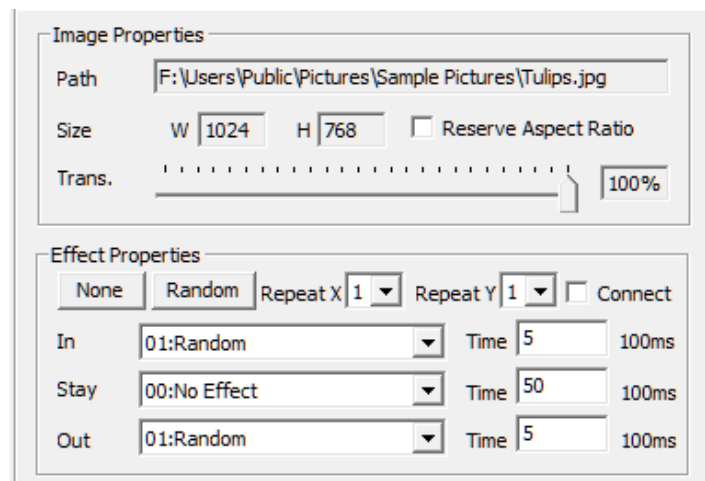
Image Properties

Path F:\Users\Public\Pictures\Sample Pictures\Tulips.jpg

Size W 1024 H 768 Reserve Aspect Ratio

Trans. 100%

Effect Properties

None Random Repeat X 1 Repeat Y 1 Connect

In 01:Random Time 5 100ms

Stay 00:No Effect Time 50 100ms

Out 01:Random Time 5 100ms